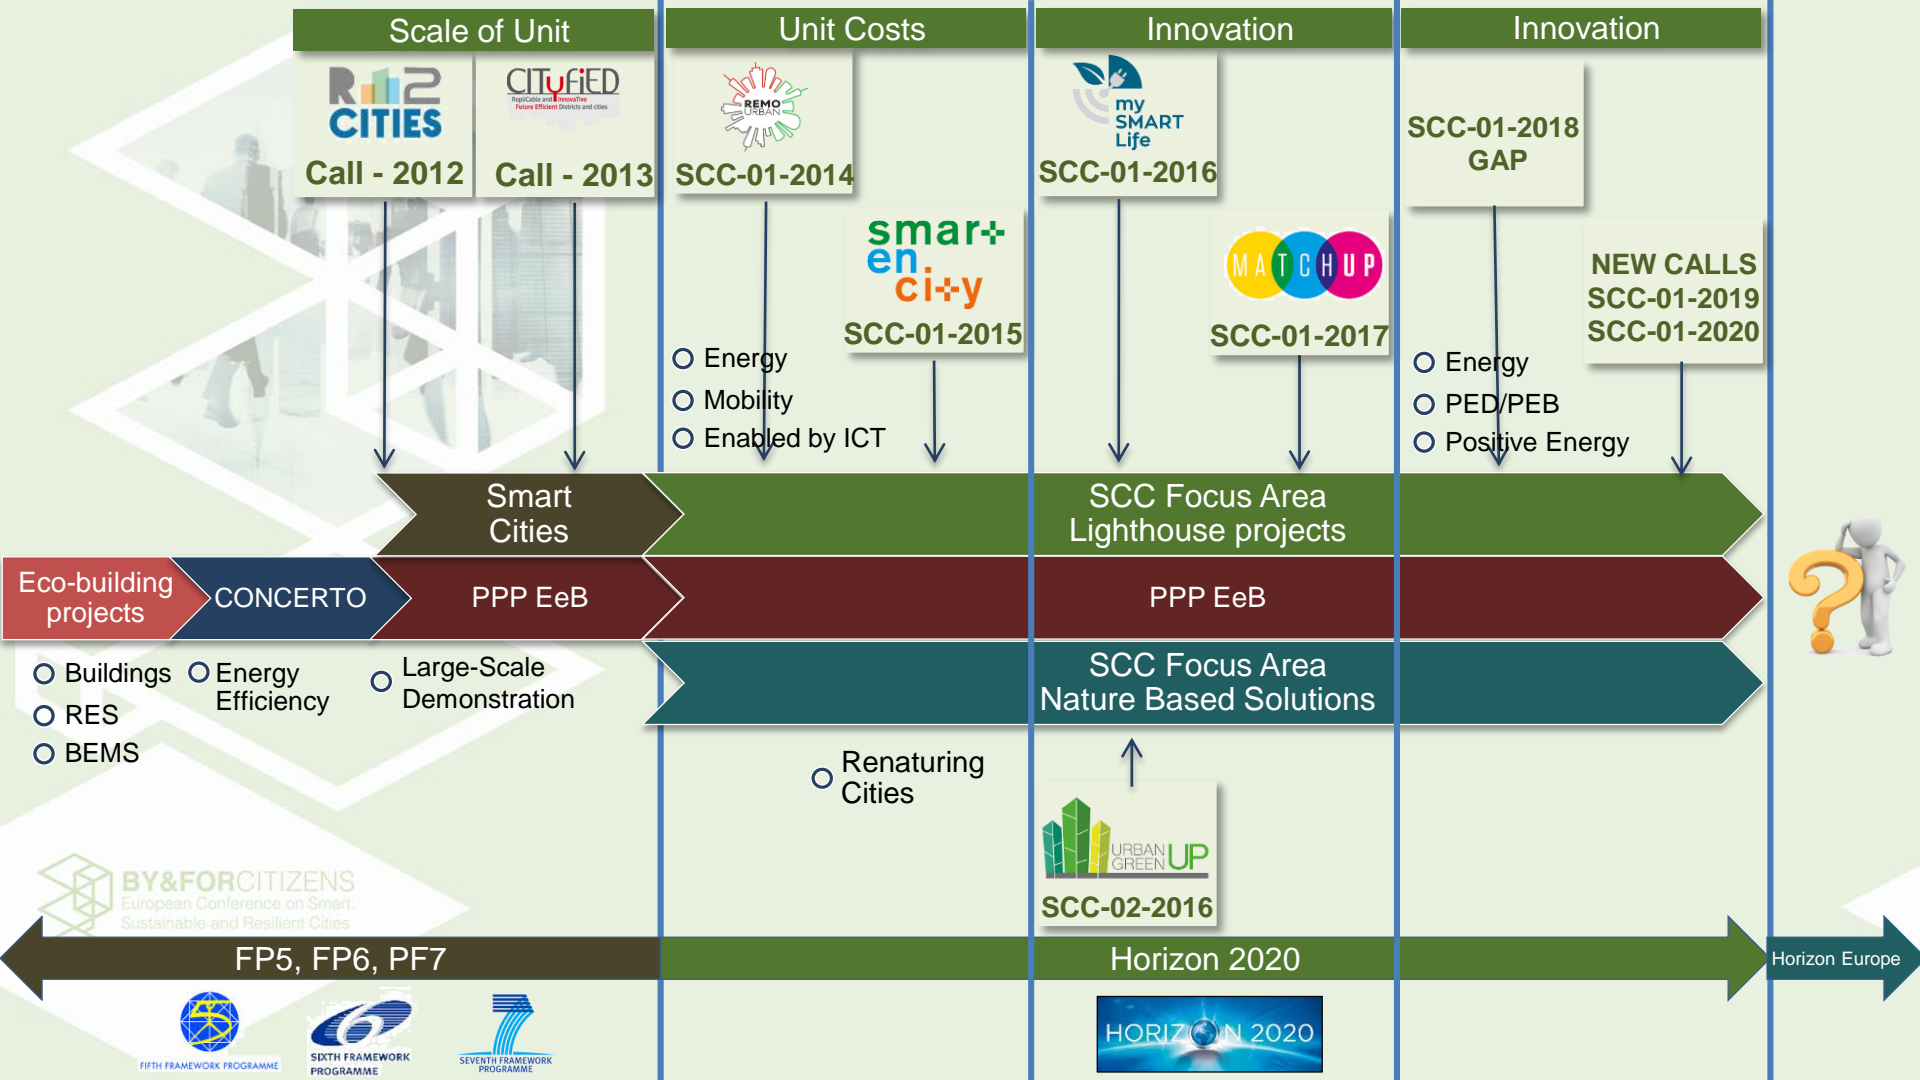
Scale of Unit

Unit Costs

Innovation

Innovation

R2 CITIES
Call - 2012

CITyFiED
RepliCable and InnovaTive Future Efficient Districts and cities
Call - 2013

REMO URBAN
SCC-01-2014

my SMART Life
SCC-01-2016

SCC-01-2018
GAP

smart en city
SCC-01-2015

MATCHUP
SCC-01-2017

NEW CALLS
SCC-01-2019
SCC-01-2020

Energy
Mobility
Enabled by ICT

Energy
PED/PEB
Positive Energy

Smart Cities

SCC Focus Area
Lighthouse projects

Eco-building projects

CONCERTO

PPP EeB

PPP EeB

SCC Focus Area
Nature Based Solutions

Buildings
RES
BEMS

Energy Efficiency

Large-Scale Demonstration

Renaturing Cities

URBAN GREEN UP
SCC-02-2016

BY&FORCITIZENS
European Conference on Smart, Sustainable and Resilient Cities

FP5, FP6, PF7

Horizon 2020

Horizon Europe

FIFTH FRAMEWORK PROGRAMME

SIXTH FRAMEWORK PROGRAMME

SEVENTH FRAMEWORK PROGRAMME

HORIZON 2020